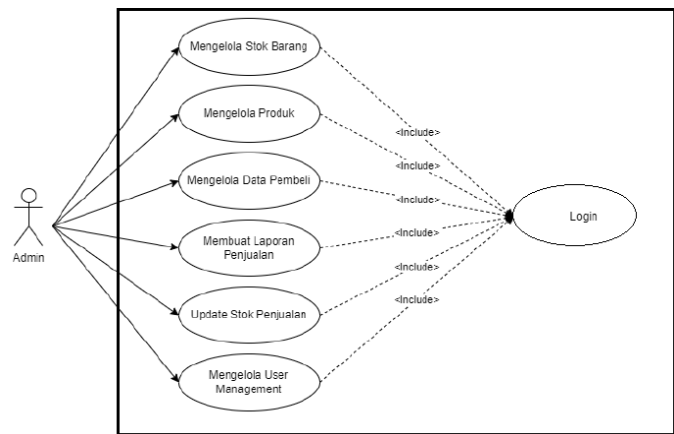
Admin

Mengelola Stok Barang

Mengelola Produk

Mengelola Data Pembeli

Membuat Laporan Penjualan

Update Stok Penjualan

Mengelola User Management

<Include>

<Include>

<Include>

<Include>

<Include>

<Include>

Login